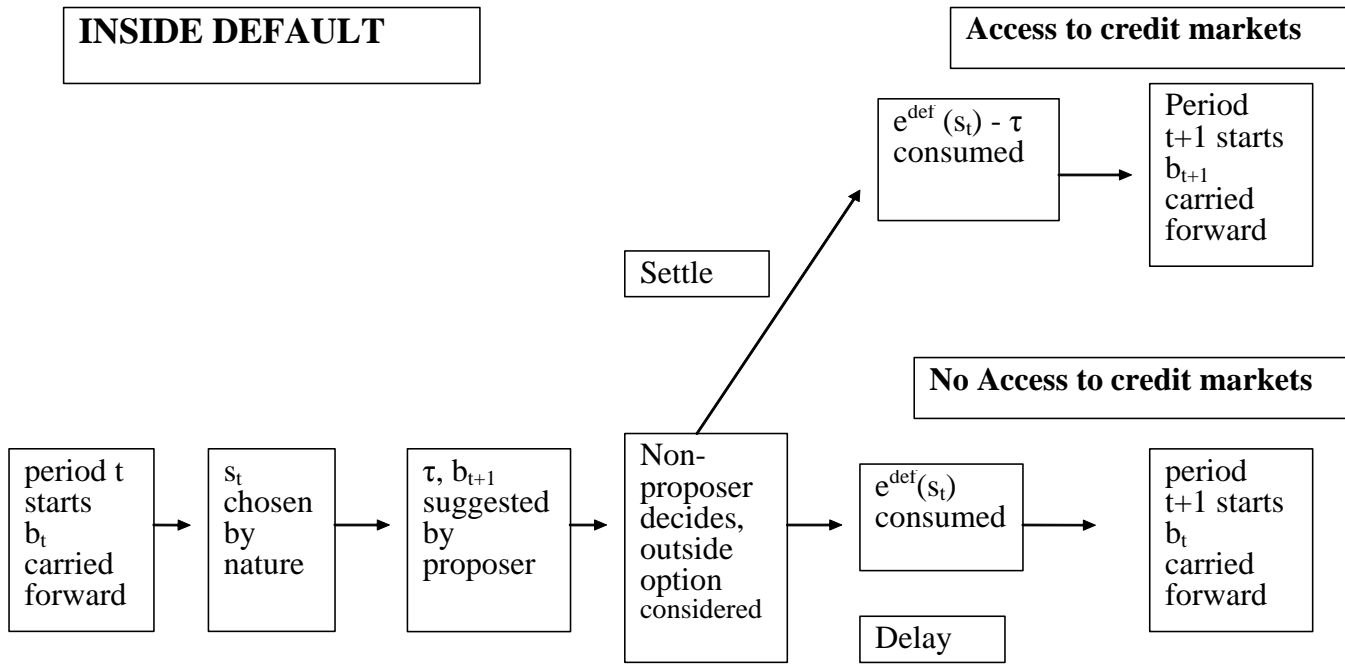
INSIDE DEFAULT

Access to credit markets

$e^{def}(s_t) - \tau$ consumed

Period t+1 starts $b_{t+1}$ carried forward

Settle

No Access to credit markets

period t starts $b_t$ carried forward

$s_t$ chosen by nature

$\tau$, $b_{t+1}$ suggested by proposer

Non-proposer decides, outside option considered

$e^{def}(s_t)$ consumed

period t+1 starts $b_t$ carried forward

Delay